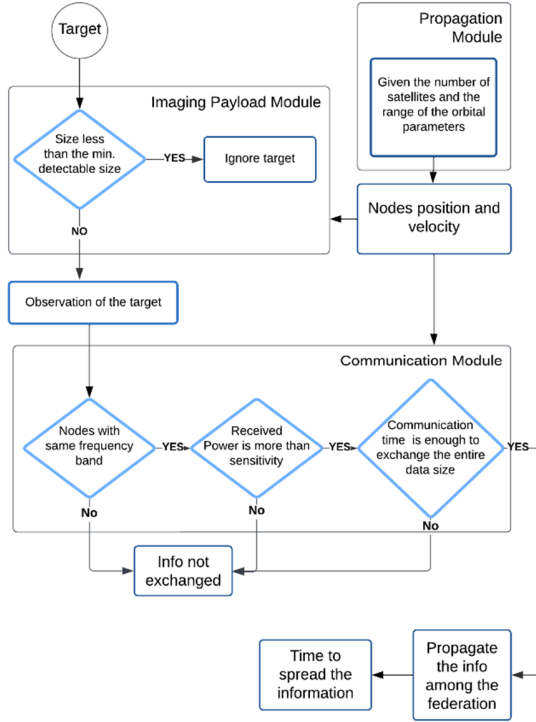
Target

Propagation Module

Given the number of satellites and the range of the orbital parameters

Imaging Payload Module

Size less than the min. detectable size

YES

Ignore target

NO

Nodes position and velocity

Observation of the target

Communication Module

Nodes with same frequency band

YES

Received Power is more than sensitivity

YES

Communication time is enough to exchange the entire data size

YES

No

No

No

Info not exchanged

Time to spread the information

Propagate the info among the federation